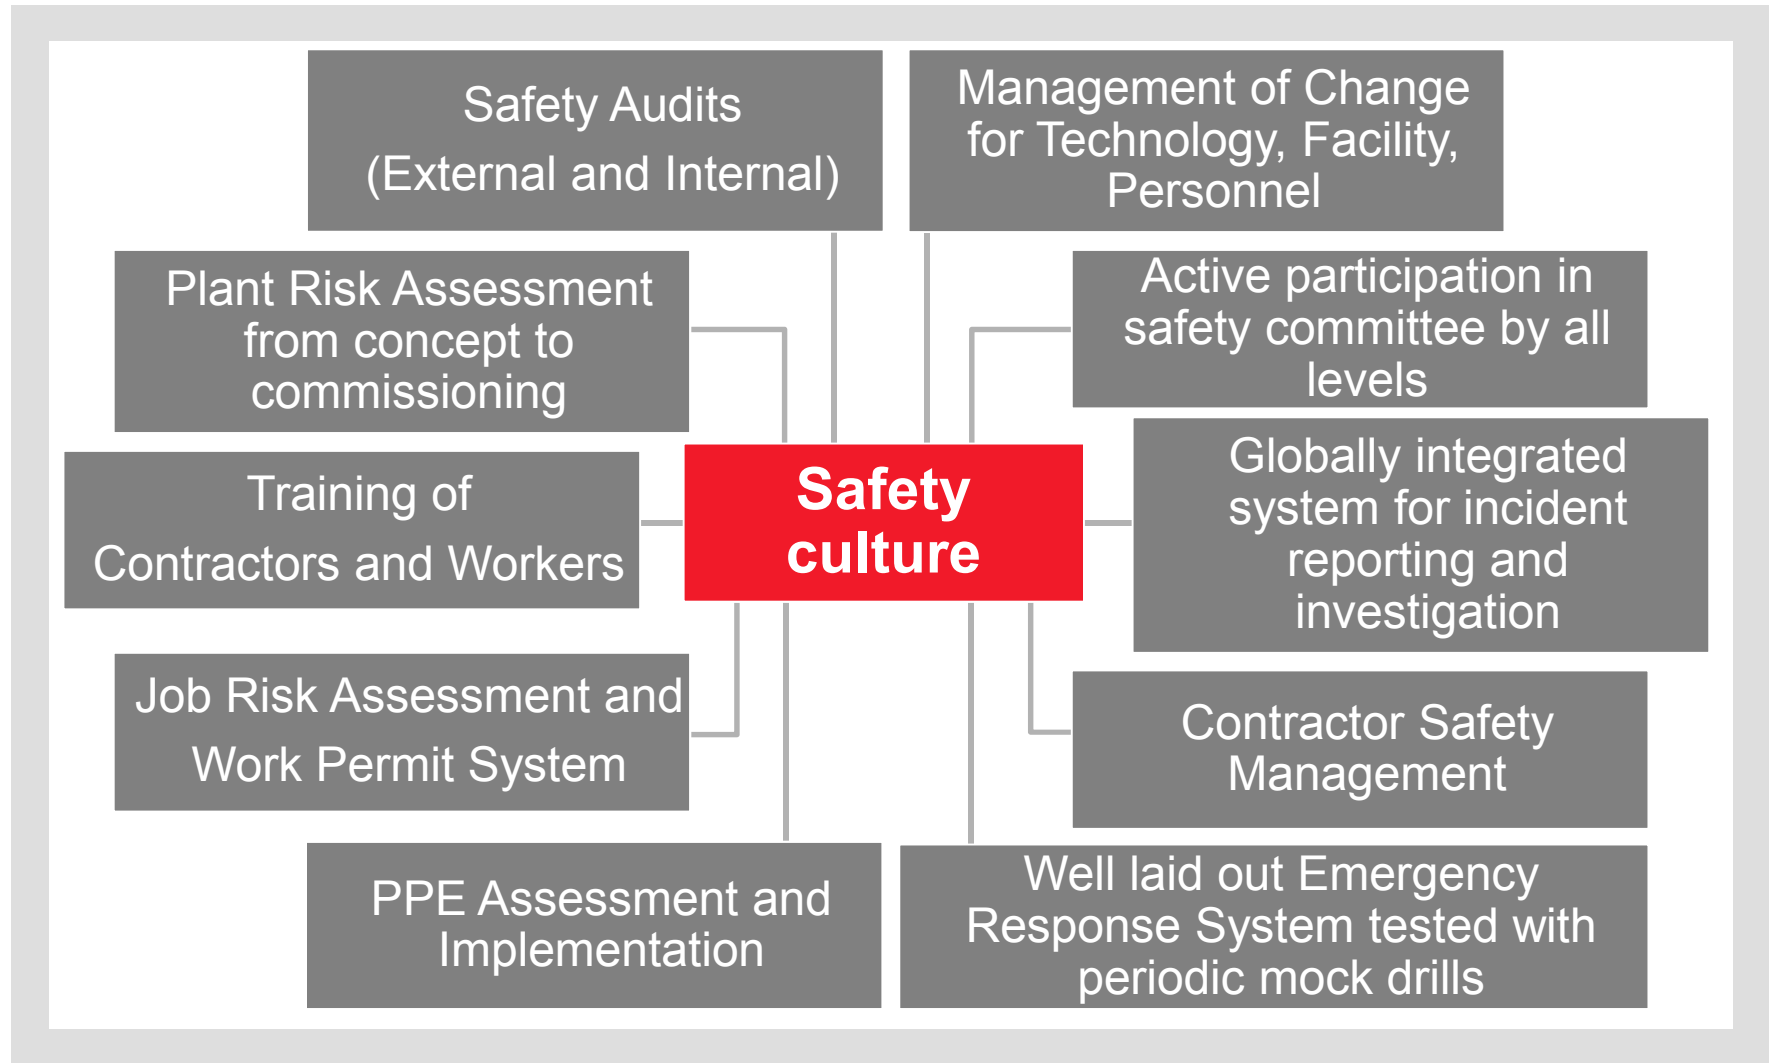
Safety Audits (External and Internal)

Management of Change for Technology, Facility, Personnel

Plant Risk Assessment from concept to commissioning

Active participation in safety committee by all levels

Training of Contractors and Workers

Safety culture

Globally integrated system for incident reporting and investigation

Job Risk Assessment and Work Permit System

Contractor Safety Management

PPE Assessment and Implementation

Well laid out Emergency Response System tested with periodic mock drills